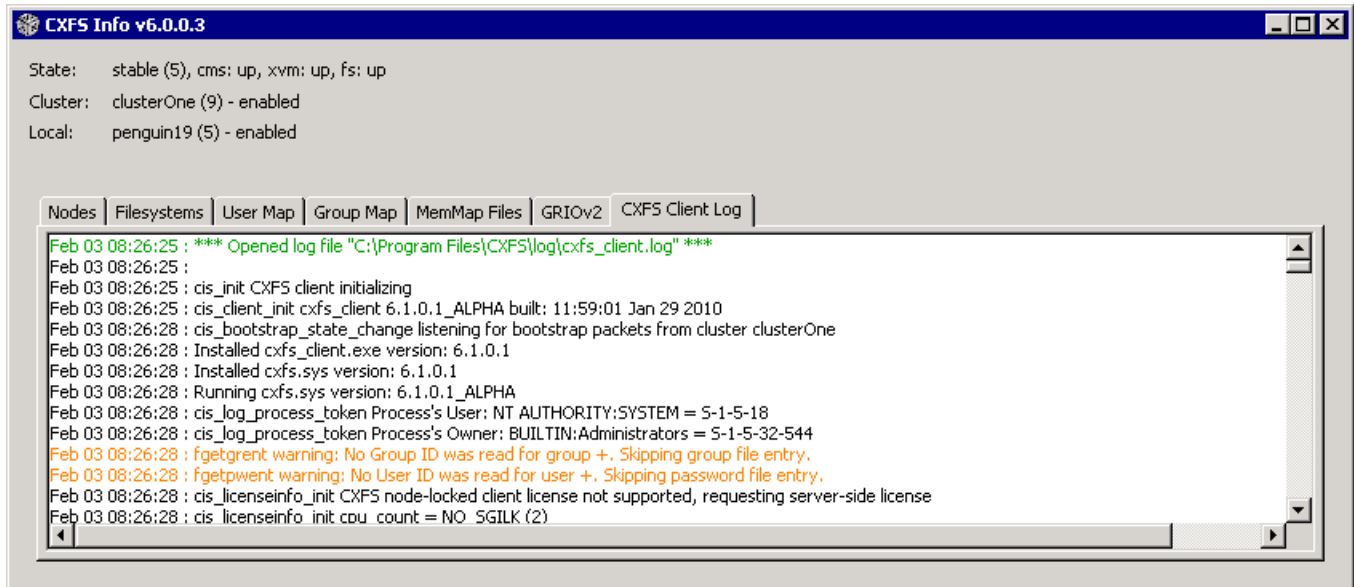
CXFS Info v6.0.0.3

State: stable (5), cms: up, xvm: up, fs: up
Cluster: clusterOne (9) - enabled
Local: penguin19 (5) - enabled

Nodes | Filesystems | User Map | Group Map | MemMap Files | GRIOv2 | CXFS Client Log

Feb 03 08:26:25 : *** Opened log file "C:\Program Files\CXFS\log\cxfs_client.log" ***
Feb 03 08:26:25 :
Feb 03 08:26:25 : cis_init CXFS client initializing
Feb 03 08:26:25 : cis_client_init cxfs_client 6.1.0.1_ALPHA built: 11:59:01 Jan 29 2010
Feb 03 08:26:28 : cis_bootstrap_state_change listening for bootstrap packets from cluster clusterOne
Feb 03 08:26:28 : Installed cxfs_client.exe version: 6.1.0.1
Feb 03 08:26:28 : Installed cxfs.sys version: 6.1.0.1
Feb 03 08:26:28 : Running cxfs.sys version: 6.1.0.1_ALPHA
Feb 03 08:26:28 : cis_log_process_token Process's User: NT AUTHORITY:SYSTEM = S-1-5-18
Feb 03 08:26:28 : cis_log_process_token Process's Owner: BUILTIN:Administrators = S-1-5-32-544
Feb 03 08:26:28 : fgetgrent warning: No Group ID was read for group +. Skipping group file entry.
Feb 03 08:26:28 : fgetpwent warning: No User ID was read for user +. Skipping password file entry.
Feb 03 08:26:28 : cis_licenseinfo_init CXFS node-locked client license not supported, requesting server-side license
Feb 03 08:26:28 : cis_licenseinfo_init cpu_count = NO_SGILK (2)